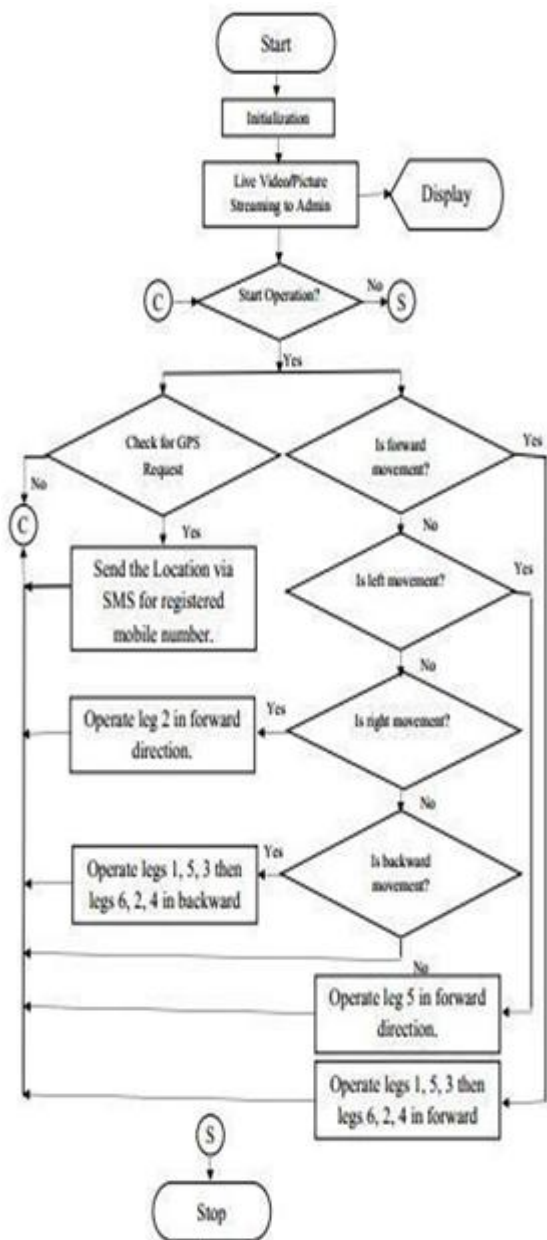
Start

Initialization

Live Video/Picture Streaming to Admin

Display

C

Start Operation?

No

S

Yes

Check for GPS Request

No

C

Yes

Send the Location via SMS for registered mobile number.

Is forward movement?

Yes

No

Is left movement?

Yes

No

Operate leg 2 in forward direction.

Yes

Is right movement?

No

Operate legs 1, 5, 3 then legs 6, 2, 4 in backward

Yes

Is backward movement?

No

Operate leg 5 in forward direction.

Operate legs 1, 5, 3 then legs 6, 2, 4 in forward

S

Stop